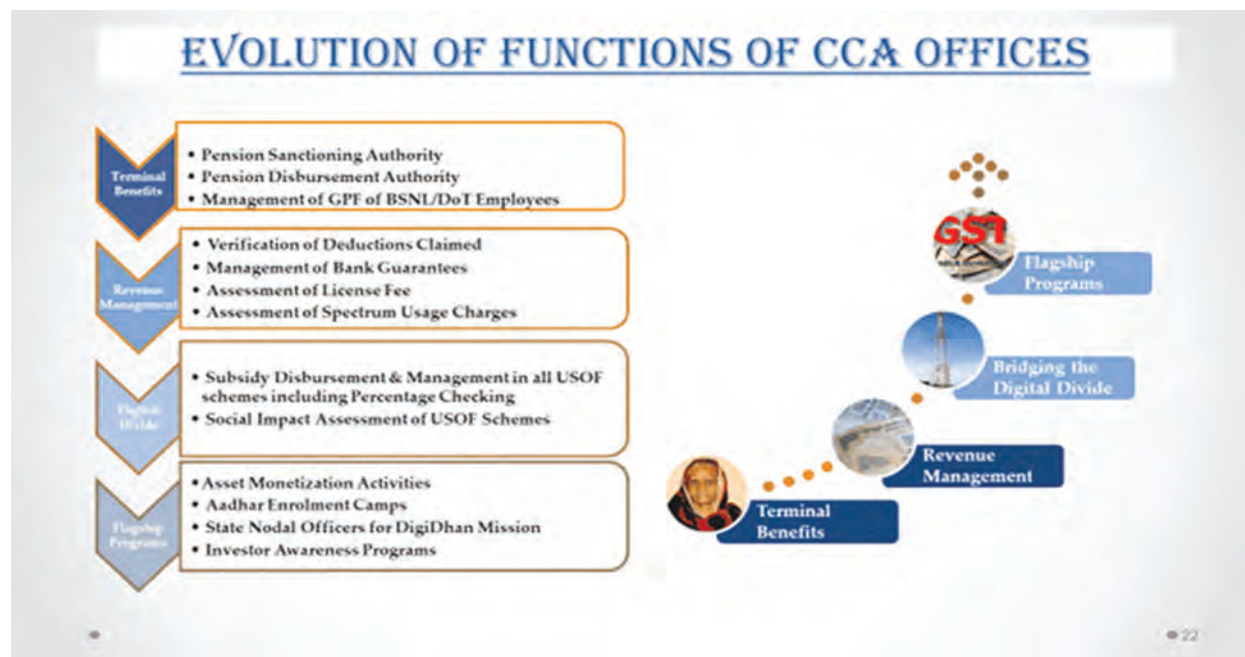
EVOLUTION OF FUNCTIONS OF CCA OFFICES

Terminal Benefits

- Pension Sanctioning Authority
- Pension Disbursement Authority
- Management of GPF of BSNL/DoT Employees

Revenue Management

- Verification of Deductions Claimed
- Management of Bank Guarantees
- Assessment of License Fee
- Assessment of Spectrum Usage Charges

Digital Divide

- Subsidy Disbursement & Management in all USOF schemes including Percentage Checking
- Social Impact Assessment of USOF Schemes

Flagship Programs

- Asset Monetization Activities
- Aadhar Enrolment Camps
- State Nodal Officers for DigiDhan Mission
- Investor Awareness Programs

GST

Flagship Programs

Bridging the Digital Divide

Revenue Management

Terminal Benefits

22